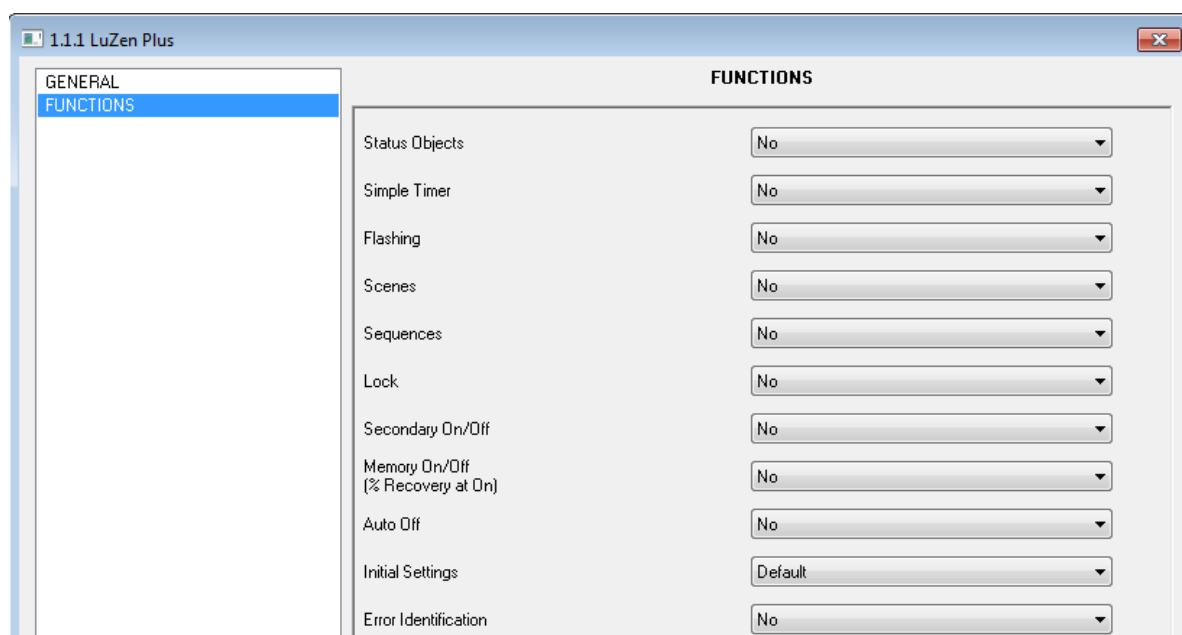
1.1.1 LuZen Plus

GENERAL
FUNCTIONS

FUNCTIONS

| | |
|---|---|
| Status Objects | No |
| Simple Timer | No |
| Flashing | No |
| Scenes | No |
| Sequences | No |
| Lock | No |
| Secondary On/Off | No |
| Memory On/Off (% Recovery at On) | No |
| Auto Off | No |
| Initial Settings | Default |
| Error Identification | No |